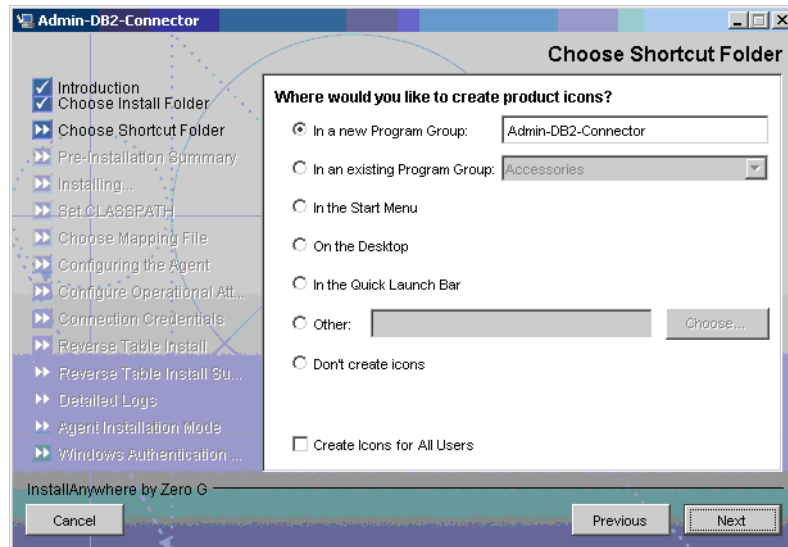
Admin-DB2-Connector

Choose Shortcut Folder

Introduction
Choose Install Folder
Choose Shortcut Folder
Pre-Installation Summary
Installing...
Set CLASSPATH
Choose Mapping File
Configuring the Agent
Configure Operational Att...
Connection Credentials
Reverse Table Install
Reverse Table Install Su...
Detailed Logs
Agent Installation Mode
Windows Authentication ...

Where would you like to create product icons?

In a new Program Group: Admin-DB2-Connector
In an existing Program Group: Accessories
In the Start Menu
On the Desktop
In the Quick Launch Bar
Other: Choose...
Don't create icons

Create Icons for All Users

InstallAnywhere by Zero G

Cancel
Previous
Next